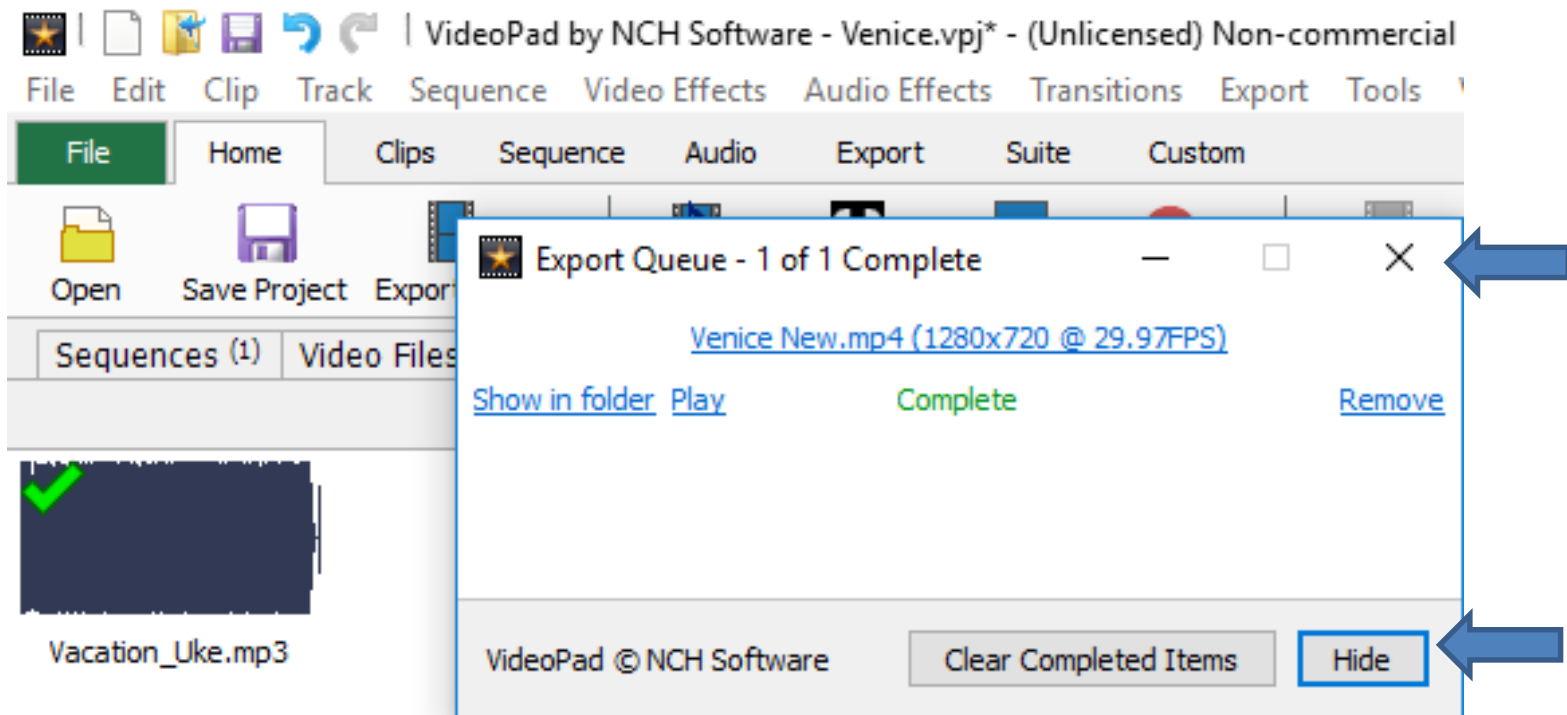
VideoPad by NCH Software - Venice.vpj* - (Unlicensed) Non-commercial

File Edit Clip Track Sequence Video Effects Audio Effects Transitions Export Tools

File Home Clips Sequence Audio Export Suite Custom

Open Save Project Export

Sequences (1) Video Files

Vacation_Uke.mp3

Export Queue - 1 of 1 Complete

Venice New.mp4 (1280x720 @ 29.97FPS)

Show in folder Play Complete Remove

VideoPad © NCH Software

Clear Completed Items

Hide